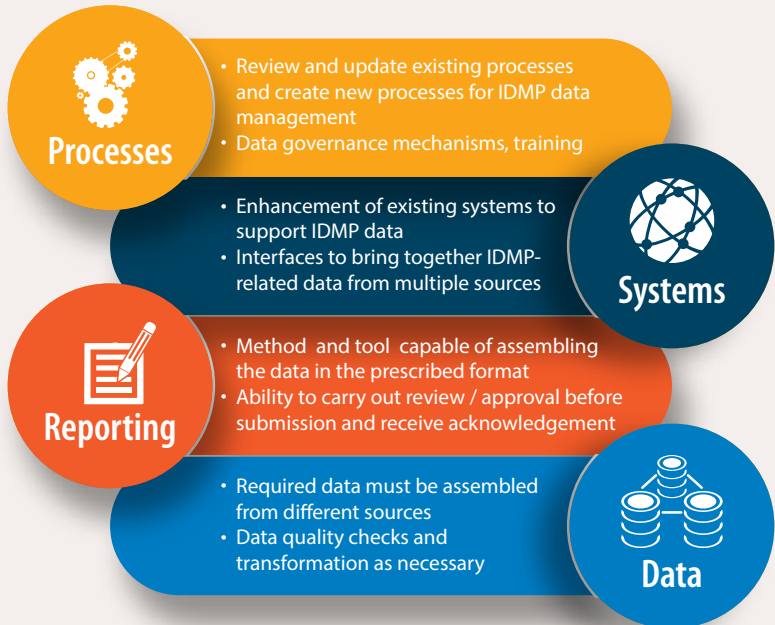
Processes

• Review and update existing processes and create new processes for IDMP data management
• Data governance mechanisms, training

• Enhancement of existing systems to support IDMP data
• Interfaces to bring together IDMP-related data from multiple sources

Systems

Reporting

• Method and tool capable of assembling the data in the prescribed format
• Ability to carry out review / approval before submission and receive acknowledgement

• Required data must be assembled from different sources
• Data quality checks and transformation as necessary

Data